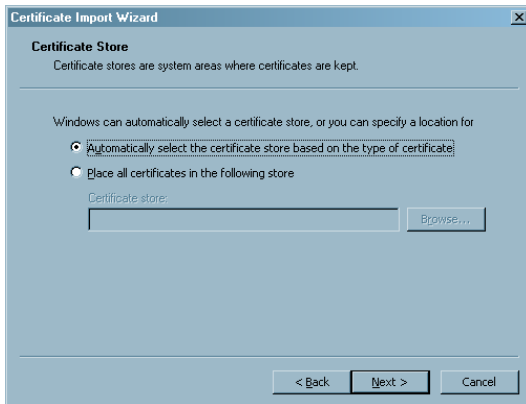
Certificate Import Wizard

Certificate Store

Certificate stores are system areas where certificates are kept.

Windows can automatically select a certificate store, or you can specify a location for

Automatically select the certificate store based on the type of certificate

Place all certificates in the following store

Certificate store:

Browse...

< Back

Next >

Cancel